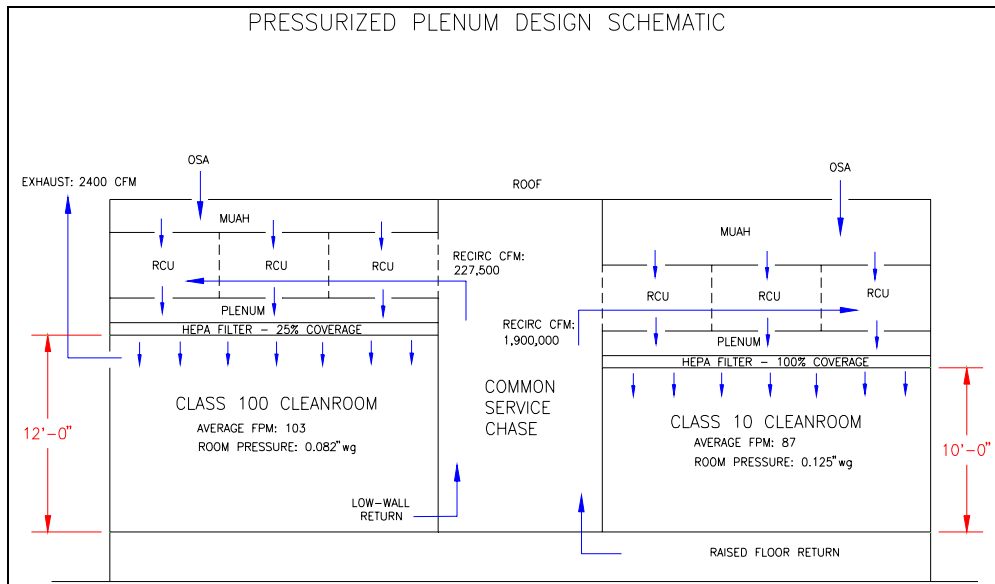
PRESSURIZED PLENUM DESIGN SCHEMATIC

EXHAUST: 2400 CFM

OSA

ROOF

OSA

MUAH

RCU

RCU

RCU

RECIRC CFM: 227,500

PLENUM

HEPA FILTER – 25% COVERAGE

MUAH

RCU

RCU

RCU

RECIRC CFM: 1,900,000

PLENUM

HEPA FILTER – 100% COVERAGE

12'–0"

CLASS 100 CLEANROOM

AVERAGE FPM: 103

ROOM PRESSURE: 0.082"wg

COMMON SERVICE CHASE

CLASS 10 CLEANROOM

AVERAGE FPM: 87

ROOM PRESSURE: 0.125"wg

10'–0"

LOW-WALL RETURN

RAISED FLOOR RETURN